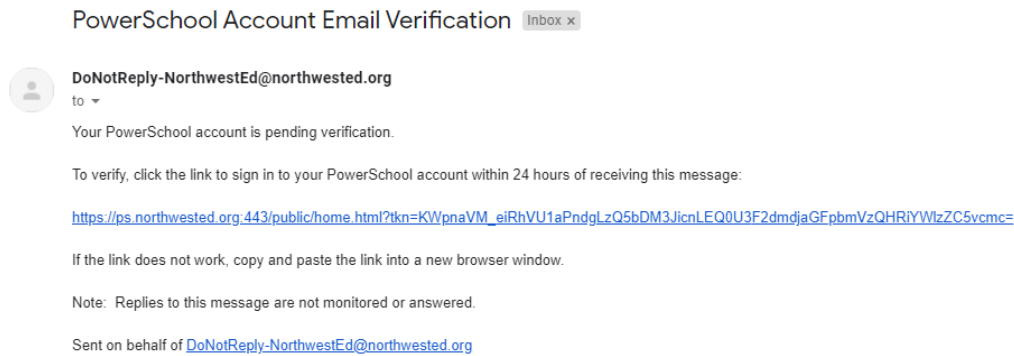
PowerSchool Account Email Verification Inbox ×

DoNotReply-NorthwestEd@northwested.org
to

Your PowerSchool account is pending verification.

To verify, click the link to sign in to your PowerSchool account within 24 hours of receiving this message:

https://ps.northwested.org:443/public/home.html?tkn=KWpnaVM_eiRhVU1aPndgLzQ5bDM3JicnLEQ0U3F2dmdjaGFpbmVzQHRiYWlzZC5vcmc=

If the link does not work, copy and paste the link into a new browser window.

Note: Replies to this message are not monitored or answered.

Sent on behalf of DoNotReply-NorthwestEd@northwested.org